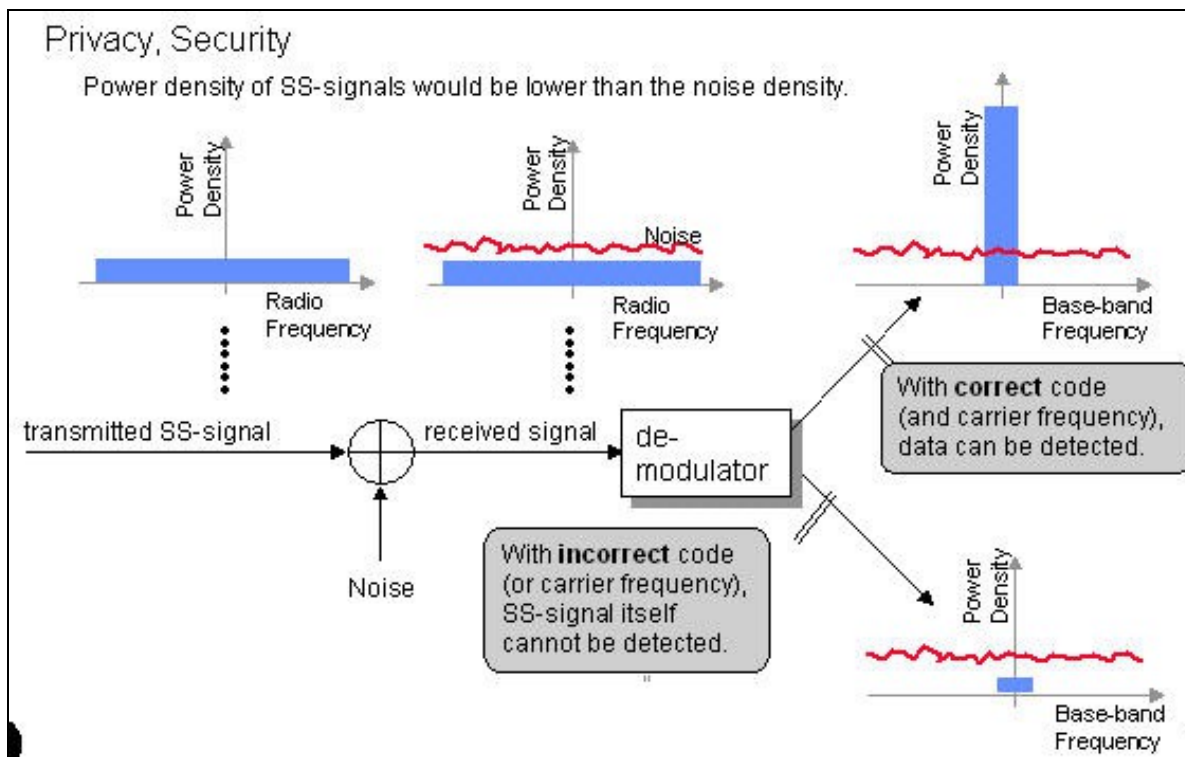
Privacy, Security

Power density of SS-signals would be lower than the noise density.

Power Density

Radio Frequency

Power Density

Noise

Radio Frequency

Power Density

Base-band Frequency

With **correct** code (and carrier frequency), data can be detected.

transmitted SS-signal

received signal

de-modulator

With **incorrect** code (or carrier frequency), SS-signal itself cannot be detected.

Noise

Power Density

Base-band Frequency